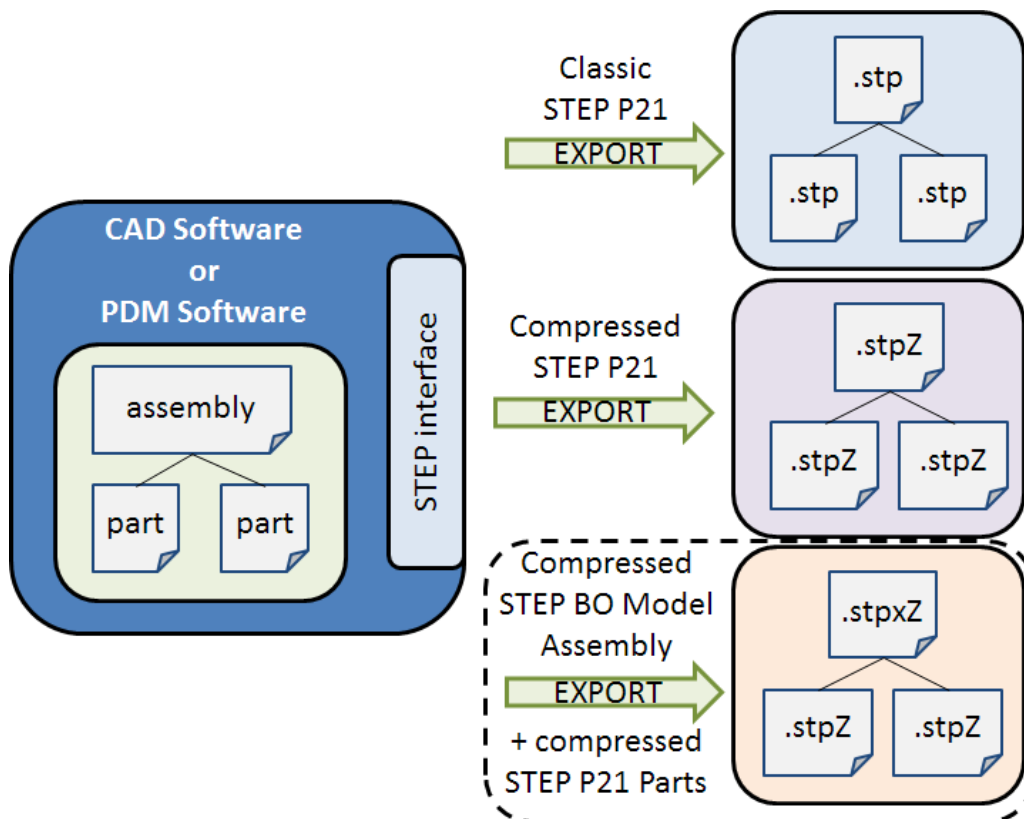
CAD Software
or
PDM Software

assembly

part

part

STEP interface

Classic
STEP P21
EXPORT

.stp

.stp

.stp

Compressed
STEP P21
EXPORT

.stpZ

.stpZ

.stpZ

Compressed
STEP BO Model
Assembly
EXPORT
+ compressed
STEP P21 Parts

.stpxZ

.stpZ

.stpZ